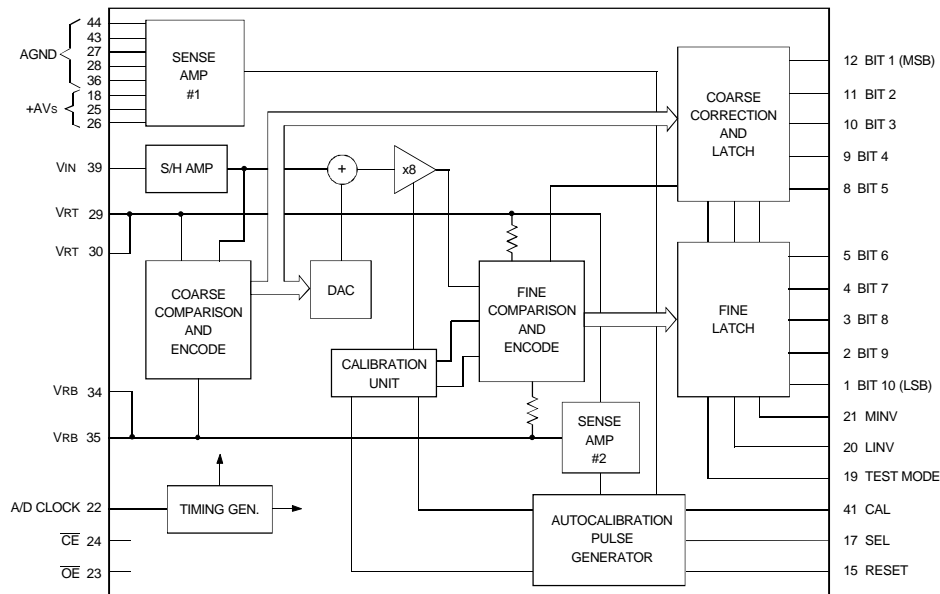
AGND 44 43 27 28 36
+AVs 18 25 26

SENSE AMP #1

VIN 39
S/H AMP
+
x8
VRT 29
VRT 30

COARSE COMPARISON AND ENCODE

DAC

FINE COMPARISON AND ENCODE

CALIBRATION UNIT

VRB 34
VRB 35

SENSE AMP #2

A/D CLOCK 22
TIMING GEN.

$\overline{CE}$ 24
$\overline{OE}$ 23

AUTOCALIBRATION PULSE GENERATOR

COARSE CORRECTION AND LATCH

FINE LATCH

12 BIT 1 (MSB)
11 BIT 2
10 BIT 3
9 BIT 4
8 BIT 5
5 BIT 6
4 BIT 7
3 BIT 8
2 BIT 9
1 BIT 10 (LSB)
21 MINV
20 LINV
19 TEST MODE
41 CAL
17 SEL
15 RESET